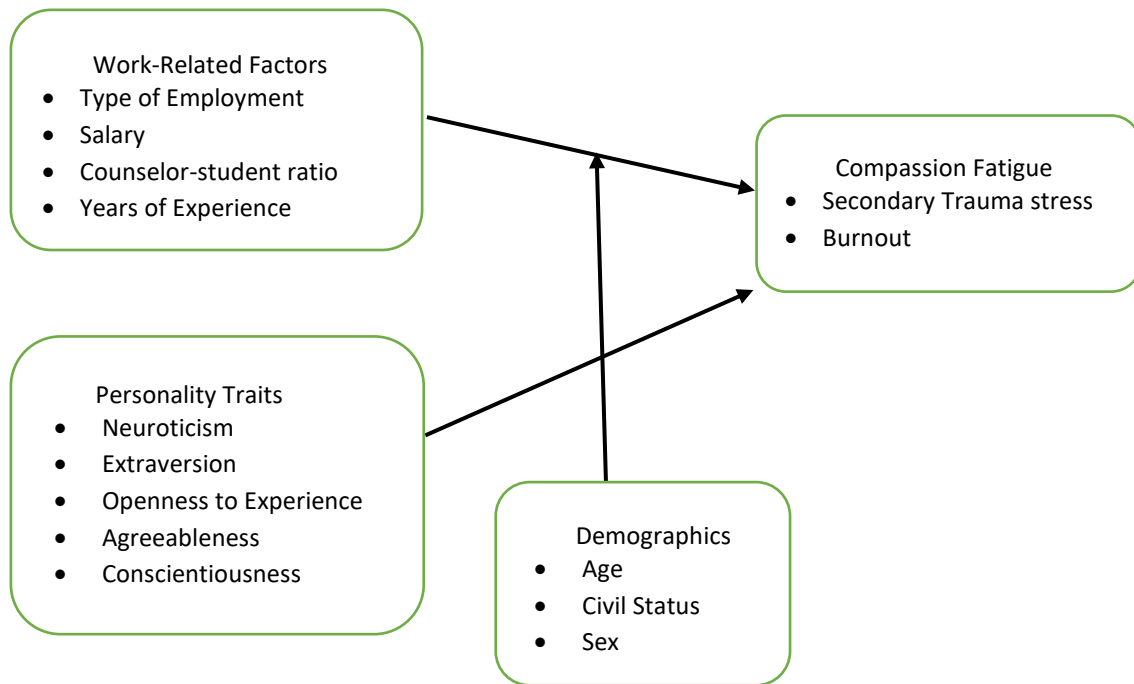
Work-Related Factors
- Type of Employment
- Salary
- Counselor-student ratio
- Years of Experience

Compassion Fatigue
- Secondary Trauma stress
- Burnout

Personality Traits
- Neuroticism
- Extraversion
- Openness to Experience
- Agreeableness
- Conscientiousness

Demographics
- Age
- Civil Status
- Sex